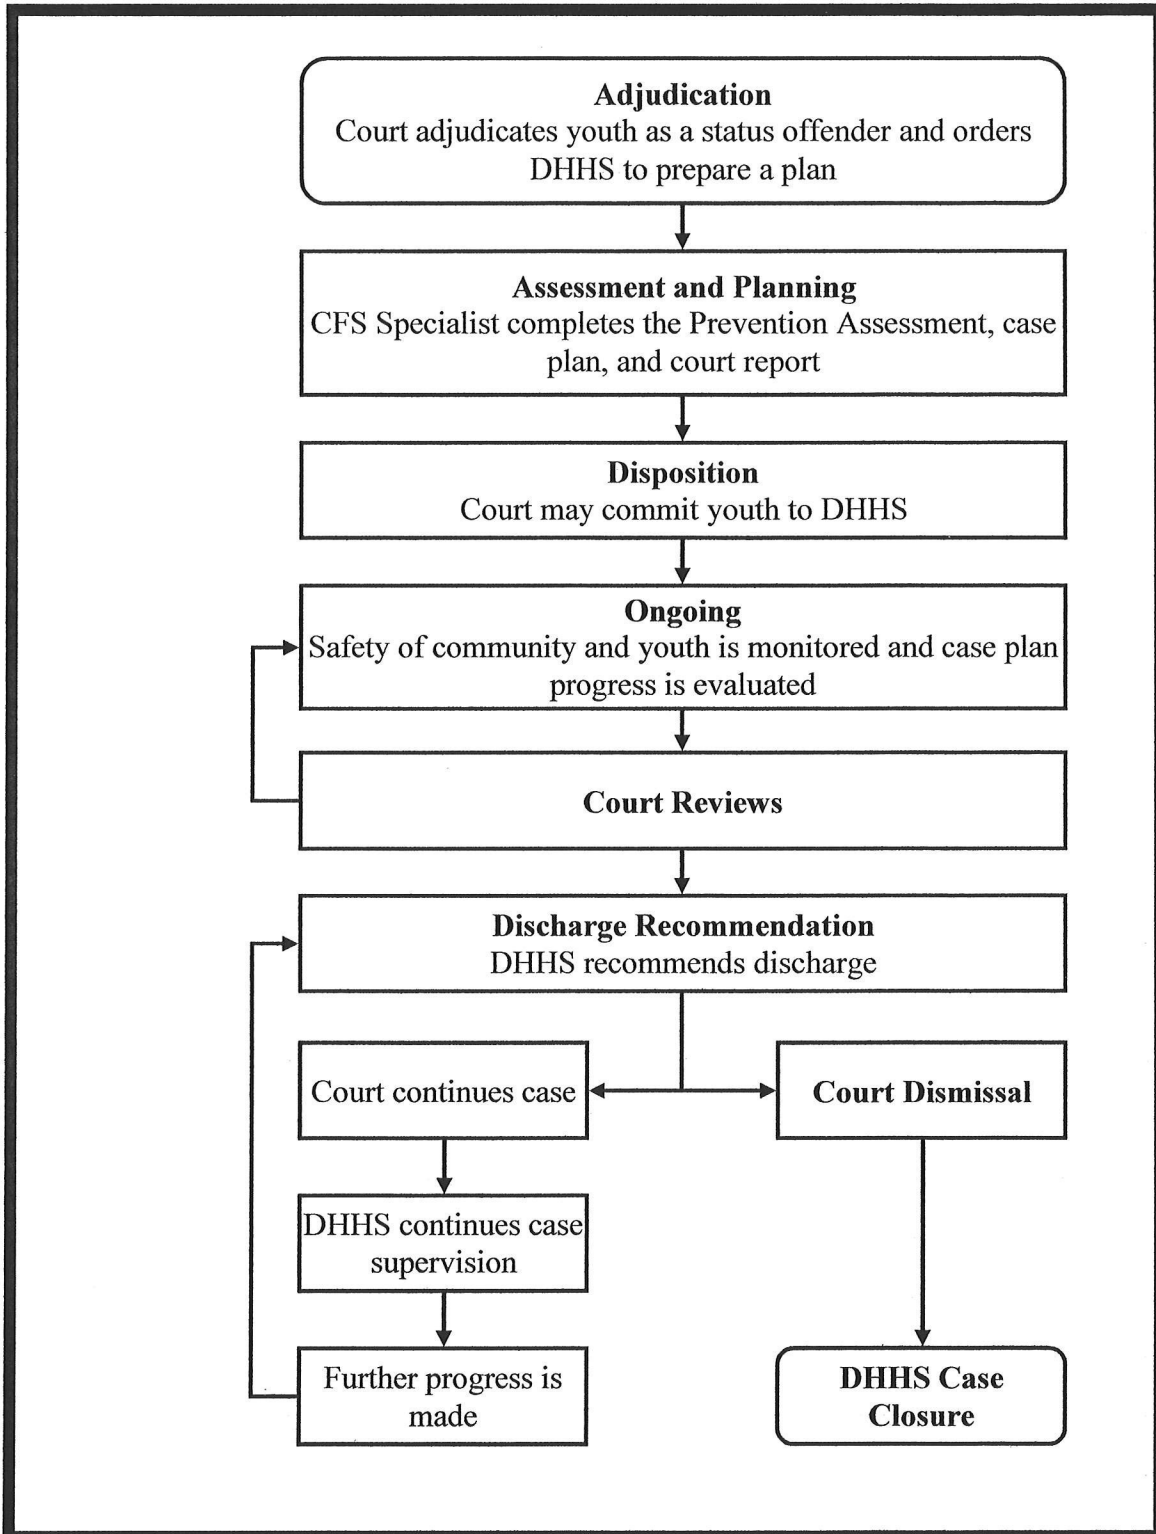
**Adjudication**
Court adjudicates youth as a status offender and orders DHHS to prepare a plan

**Assessment and Planning**
CFS Specialist completes the Prevention Assessment, case plan, and court report

**Disposition**
Court may commit youth to DHHS

**Ongoing**
Safety of community and youth is monitored and case plan progress is evaluated

**Court Reviews**

**Discharge Recommendation**
DHHS recommends discharge

Court continues case

DHHS continues case supervision

Further progress is made

**Court Dismissal**

**DHHS Case Closure**